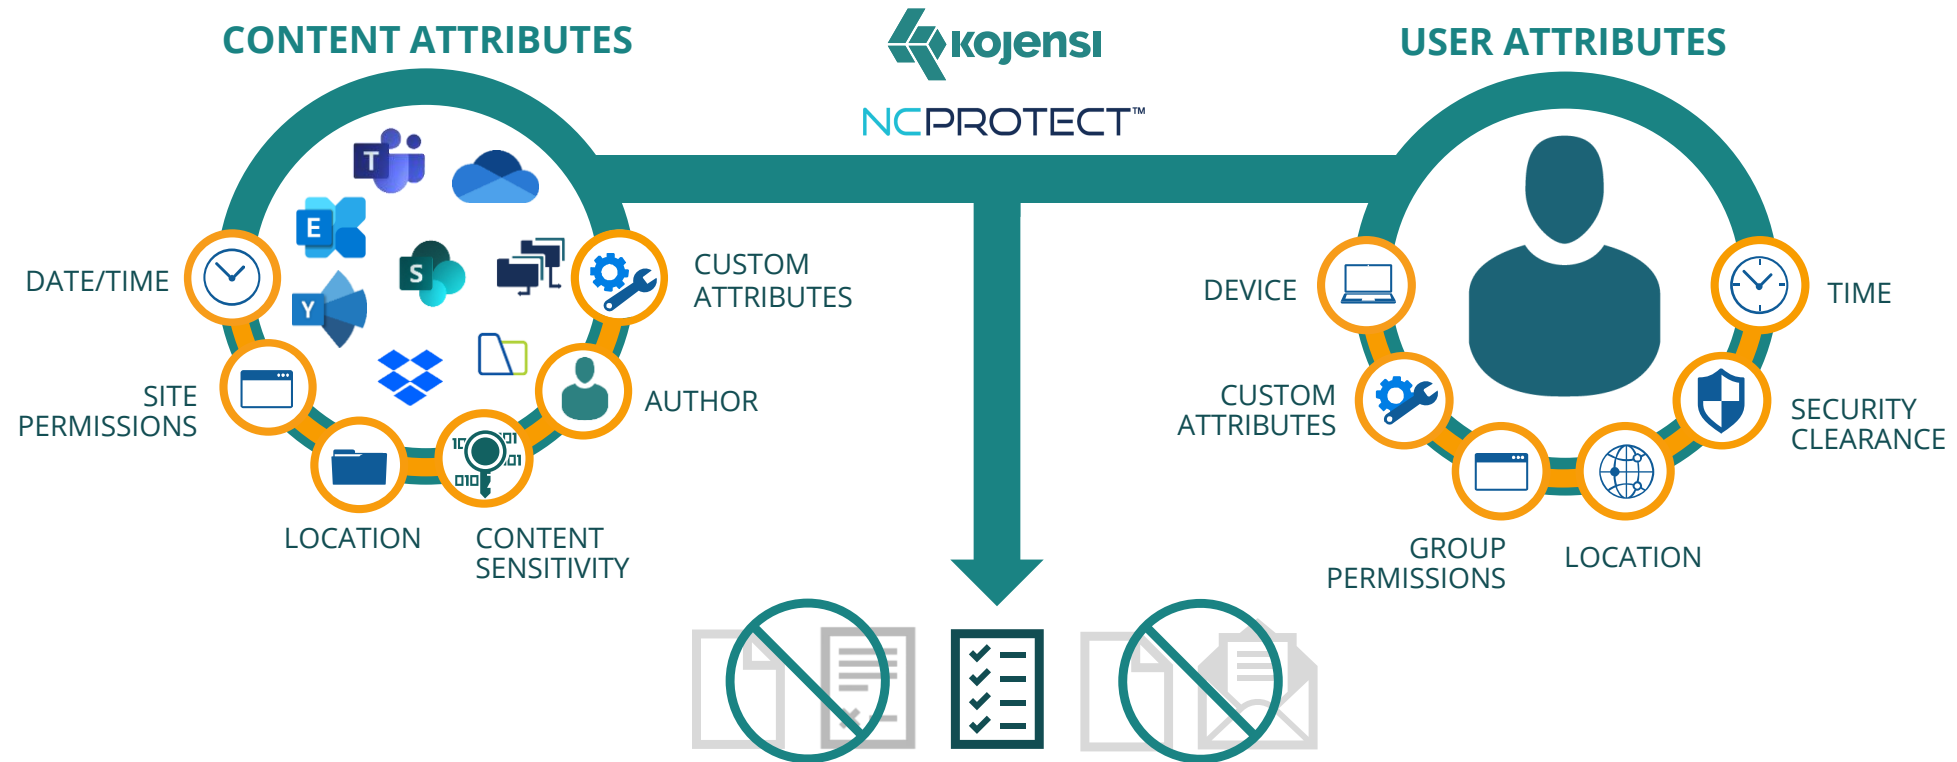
CONTENT ATTRIBUTES

kojensi

NCPROTECT™

USER ATTRIBUTES

DATE/TIME

CUSTOM ATTRIBUTES

SITE PERMISSIONS

AUTHOR

LOCATION

CONTENT SENSITIVITY

DEVICE

TIME

CUSTOM ATTRIBUTES

SECURITY CLEARANCE

GROUP PERMISSIONS

LOCATION